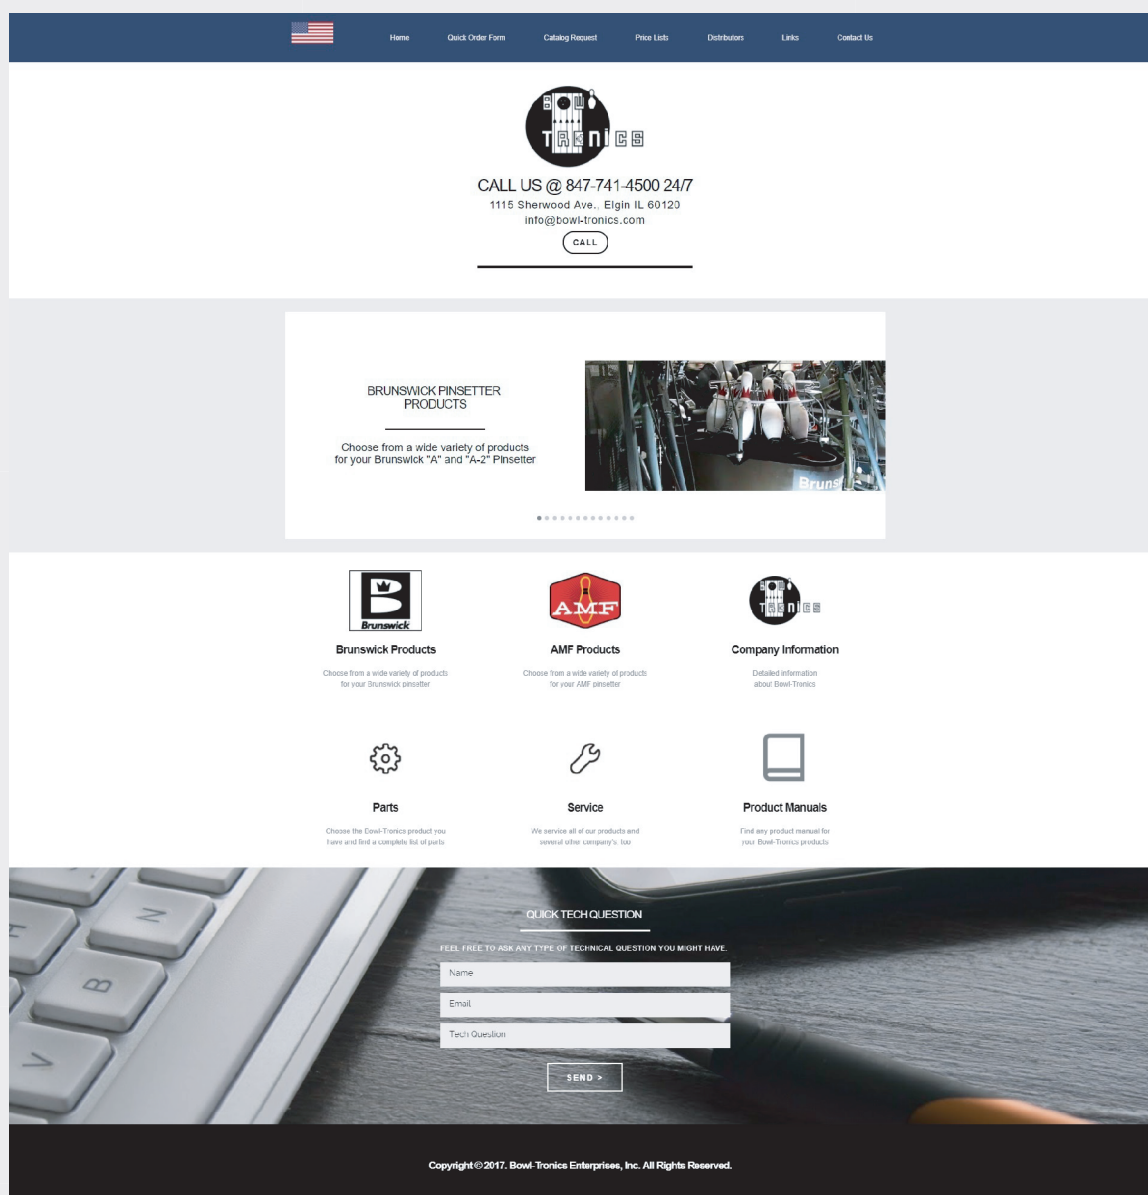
Home Quick Order Form Catalog Request Price Lists Distributors Links Contact Us

BOWL TRONICS

CALL US @ 847-741-4500 24/7
1115 Sherwood Ave., Elgin IL 60120
info@bowl-tronics.com
CALL

BRUNSWICK PINSETTER PRODUCTS

Choose from a wide variety of products for your Brunswick "A" and "A-2" Pinsetter

Bruns

Brunswick
Brunswick Products
Choose from a wide variety of products for your Brunswick pinsetter

AMF
AMF Products
Choose from a wide variety of products for your AMF pinsetter

BOWL TRONICS
Company Information
Detailed information about Bowl-Tronics

Parts
Choose the Bowl-Tronics product you have and find a complete list of parts

Service
We service all of our products and several other company's too

Product Manuals
Find any product manual for your Bowl-Tronics products

QUICK TECH QUESTION
FEEL FREE TO ASK ANY TYPE OF TECHNICAL QUESTION YOU MIGHT HAVE.
Name
Email
Tech Question
SEND >

Copyright © 2017. Bowl-Tronics Enterprises, Inc. All Rights Reserved.